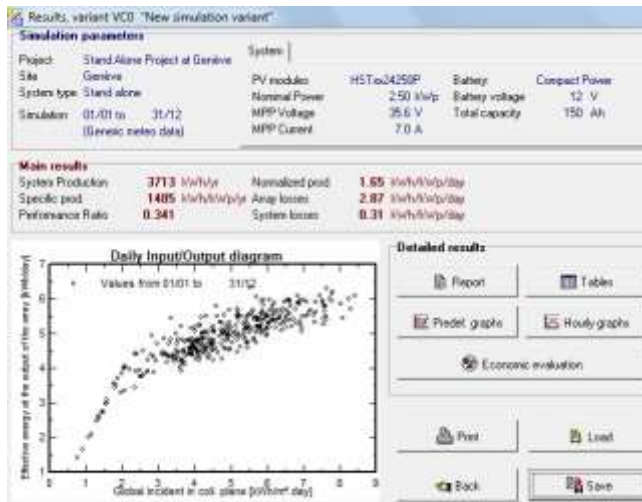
Results, variant VC0 "New simulation variant"

Simulation parameters

Project: Stand Alone Project at Genève
Site: Genève
System type: Stand alone
Simulation: 01/01 to 31/12
(Generic meteo data)

System

PV modules: HSTxx24250P
Nominal Power: 250 kWp
MPP Voltage: 35.6 V
MPP Current: 7.0 A

Battery: Compact Power
Battery voltage: 12 V
Total capacity: 150 Ah

Main results

System Production: 3713 kWh/yr
Specific prod.: 1485 kWh/kWp/yr
Performance Ratio: 0.341

Normalized prod.: 1.65 kWh/kWp/day
Array losses: 2.87 kWh/kWp/day
System losses: 0.31 kWh/kWp/day

Daily Input/Output diagram

Values from 01/01 to 31/12

Effective energy at the output of the array [kWh/day]

Global incident in coll. plane [kWh/m² day]

0 1 2 3 4 5 6 7 8 9

1 2 3 4 5 6 7

Detailed results

Report

Tables

Predef. graphs

Hourly graphs

Economic evaluation

Print

Load

Back

Save